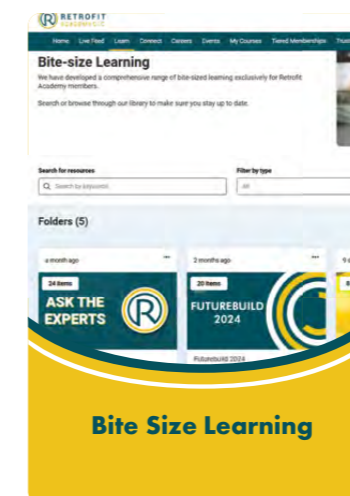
RETROFIT ACADEMY CIC

Home Live Feed Learn Connect Careers Events My Courses Tiered Memberships

Bite-size Learning

We have developed a comprehensive range of bite-sized learning exclusively for Retrofit Academy members.

Search or browse through our library to make sure you stay up to date.

Search for resources

Search by keywords

Filter by type

All

Folders (5)

a month ago

24 items

ASK THE EXPERTS

2 months ago

20 items

FUTUREBUILD 2024

Futurebuild 2024

9 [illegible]

Bite Size Learning